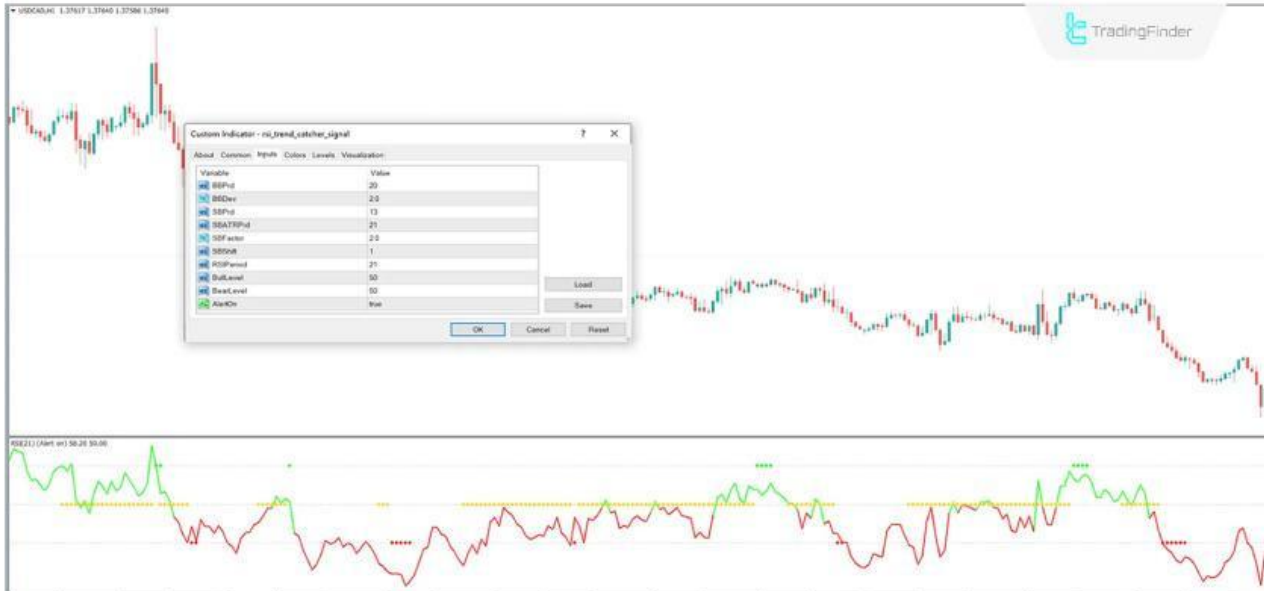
USDCAD,H1 1.37617 1.37640 1.37586 1.37640

TradingFinder

Custom Indicator - rsi_trend_catcher_signal ? ✕

About Common Inputs Colors Levels Visualization

| Variable | Value |
|---|---|
| BBPrd | 20 |
| BBDev | 2.0 |
| SBPrd | 13 |
| SBATRPrd | 21 |
| SBFactor | 2.0 |
| SBShift | 1 |
| RSIPeriod | 21 |
| BullLevel | 50 |
| BearLevel | 50 |
| AlertOn | true |

Load

Save

OK Cancel Reset

RSI(21) (Alert on) 50.20 50.00